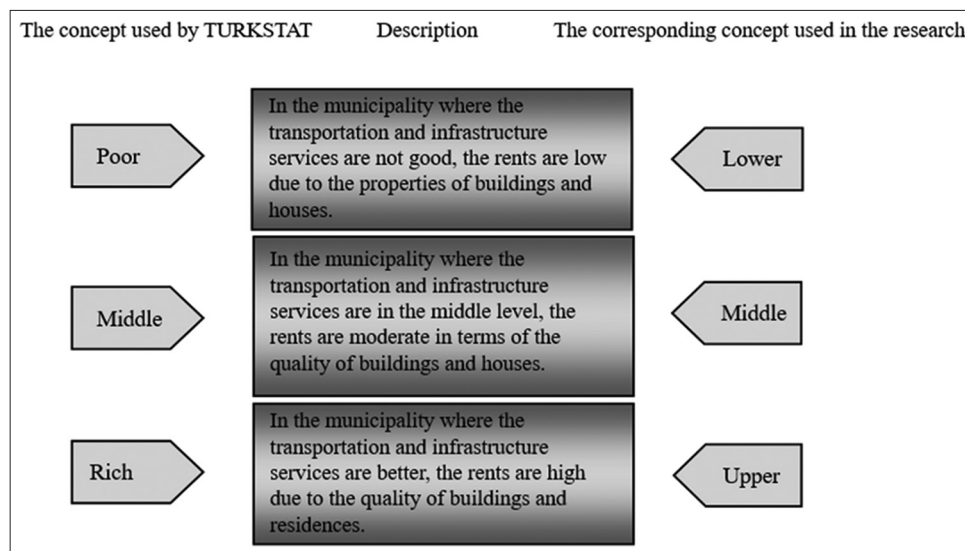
The concept used by TURKSTAT Description The corresponding concept used in the research

Poor

In the municipality where the transportation and infrastructure services are not good, the rents are low due to the properties of buildings and houses.

Lower

Middle

In the municipality where the transportation and infrastructure services are in the middle level, the rents are moderate in terms of the quality of buildings and houses.

Middle

Rich

In the municipality where the transportation and infrastructure services are better, the rents are high due to the quality of buildings and residences.

Upper